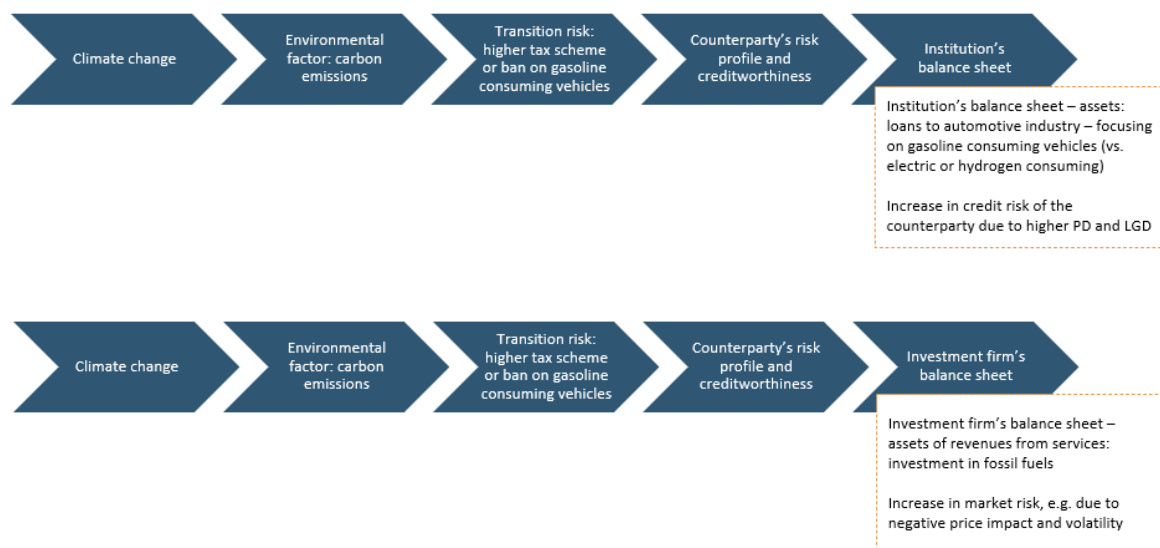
Climate change

Environmental factor: carbon emissions

Transition risk: higher tax scheme or ban on gasoline consuming vehicles

Counterparty's risk profile and creditworthiness

Institution's balance sheet

Institution's balance sheet – assets: loans to automotive industry – focusing on gasoline consuming vehicles (vs. electric or hydrogen consuming)

Increase in credit risk of the counterparty due to higher PD and LGD

Climate change

Environmental factor: carbon emissions

Transition risk: higher tax scheme or ban on gasoline consuming vehicles

Counterparty's risk profile and creditworthiness

Investment firm's balance sheet

Investment firm's balance sheet – assets of revenues from services: investment in fossil fuels

Increase in market risk, e.g. due to negative price impact and volatility